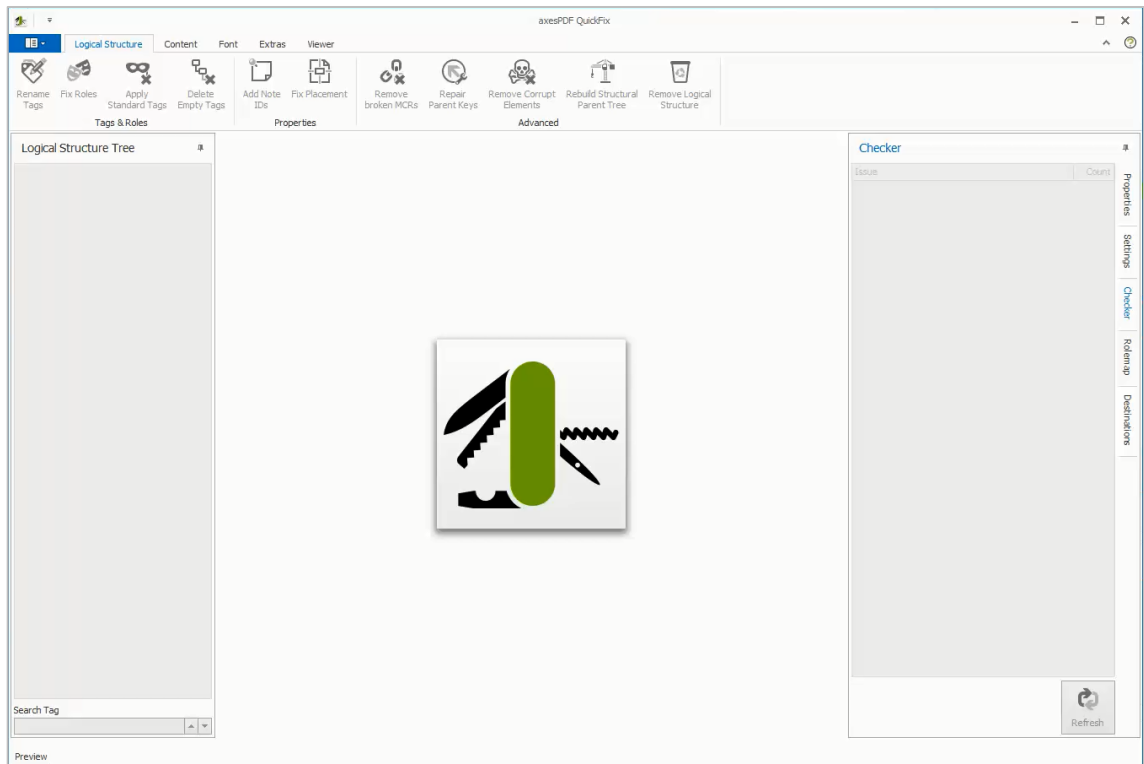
axesPDF QuickFix

Logical Structure Content Font Extras Viewer

Rename Tags
Fix Roles
Apply Standard Tags
Delete Empty Tags
Tags & Roles

Add Note IDs
Fix Placement
Properties

Remove broken MCRs
Repair Parent Keys
Remove Corrupt Elements
Rebuild Structural Parent Tree
Remove Logical Structure
Advanced

Logical Structure Tree

Search Tag

Checker

| Issue | Count |
|---|---|

Refresh

Properties
Settings
Checker
Rolemap
Destinations

Preview